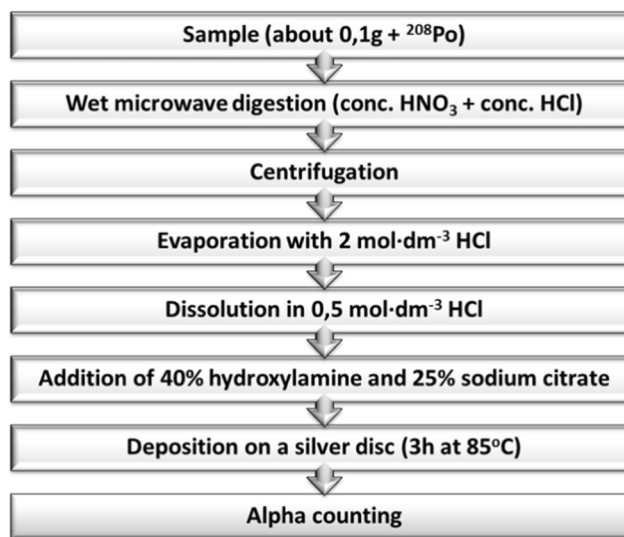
Sample (about 0,1g + $^{208}$Po)

Wet microwave digestion (conc. $HNO_3$ + conc. HCl)

Centrifugation

Evaporation with 2 mol·dm$^{-3}$ HCl

Dissolution in 0,5 mol·dm$^{-3}$ HCl

Addition of 40% hydroxylamine and 25% sodium citrate

Deposition on a silver disc (3h at 85$^{o}$C)

Alpha counting